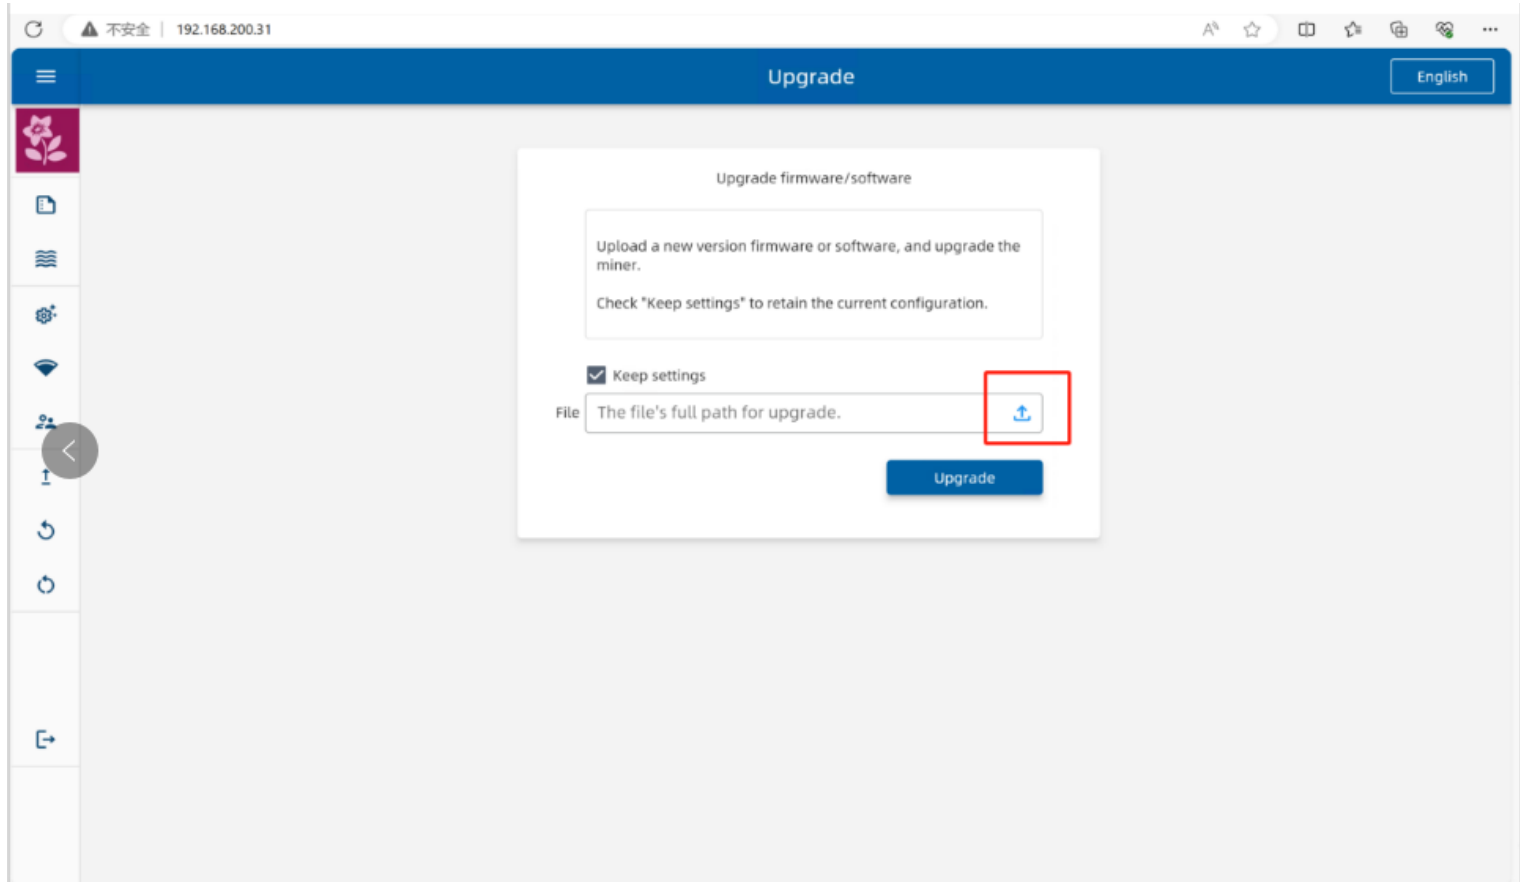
不安全 | 192.168.200.31

Upgrade

English

Upgrade firmware/software

Upload a new version firmware or software, and upgrade the miner.

Check "Keep settings" to retain the current configuration.

Keep settings

File The file's full path for upgrade.

Upgrade